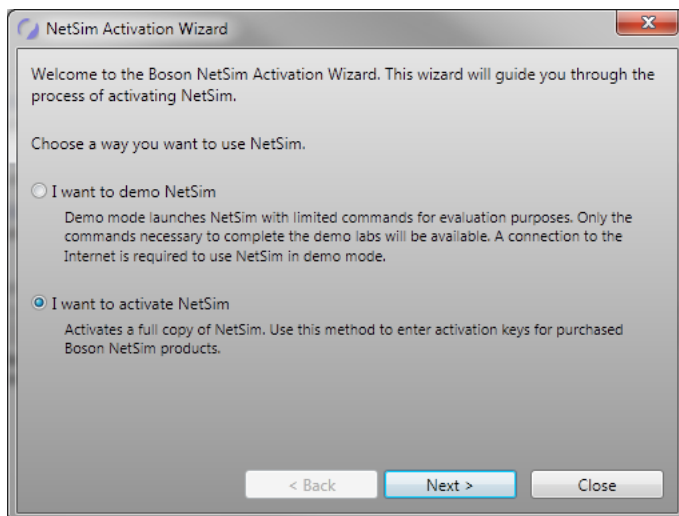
NetSim Activation Wizard

Welcome to the Boson NetSim Activation Wizard. This wizard will guide you through the process of activating NetSim.

Choose a way you want to use NetSim.

I want to demo NetSim

Demo mode launches NetSim with limited commands for evaluation purposes. Only the commands necessary to complete the demo labs will be available. A connection to the Internet is required to use NetSim in demo mode.

I want to activate NetSim

Activates a full copy of NetSim. Use this method to enter activation keys for purchased Boson NetSim products.

< Back Next > Close